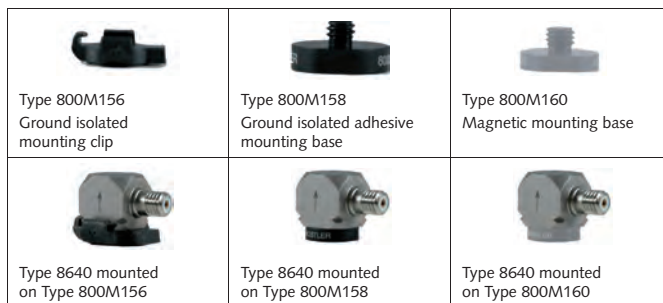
| | | |
|---|---|---|
| Type 800M156 Ground isolated mounting clip | Type 800M158 Ground isolated adhesive mounting base | Type 800M160 Magnetic mounting base |
| Type 8640 mounted on Type 800M156 | Type 8640 mounted on Type 800M158 | Type 8640 mounted on Type 800M160 |